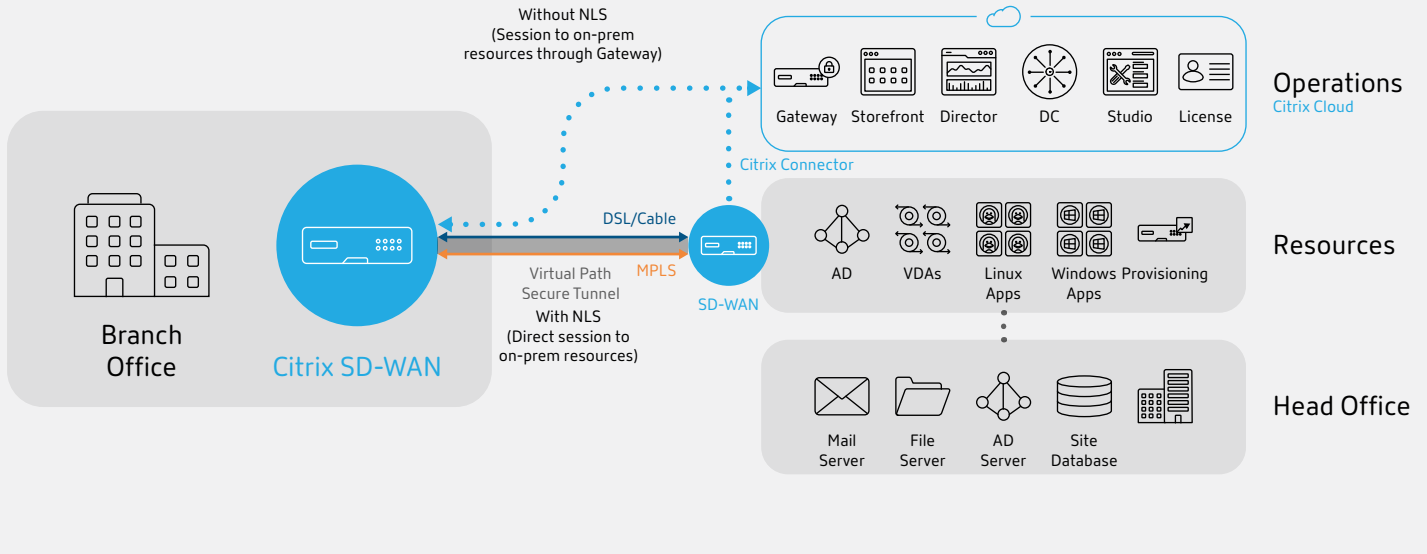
Without NLS
(Session to on-prem resources through Gateway)

Gateway
Storefront
Director
DC
Studio
License

Operations
Citrix Cloud

Citrix Connector

Branch Office

Citrix SD-WAN

DSL/Cable
MPLS
Virtual Path
Secure Tunnel
With NLS
(Direct session to on-prem resources)

SD-WAN

AD
VDAs
Linux Apps
Windows Apps
Provisioning

Resources

Mail Server
File Server
AD Server
Site Database

Head Office